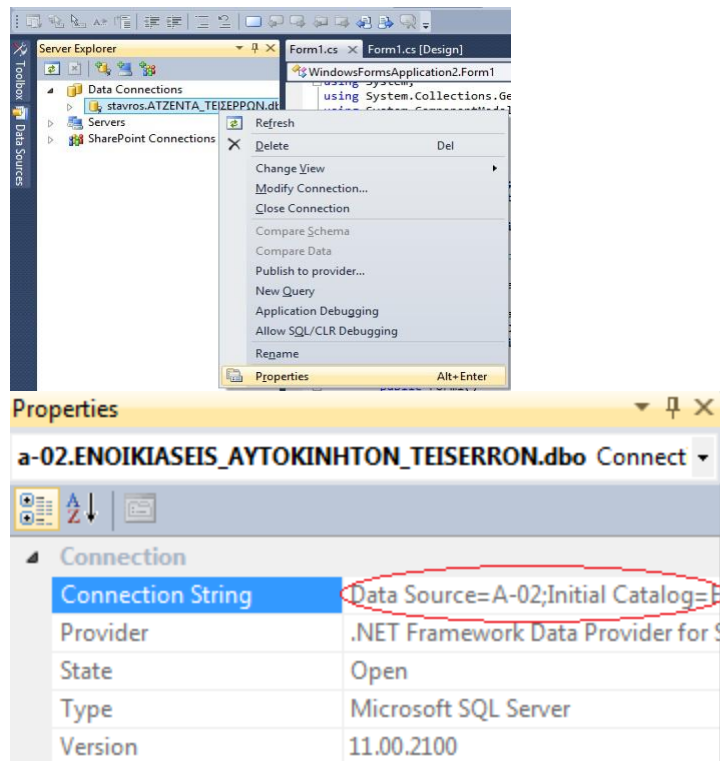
Toolbox
Data Sources
Server Explorer
Data Connections
stavros.ΑΤΖΕΝΤΑ_ΤΕΙΣΕΡΡΩΝ.db
Servers
SharePoint Connections
Form1.cs
Form1.cs [Design]
WindowsFormsApplication2.Form1
using System;
using System.Collections.Ge
Refresh
Delete Del
Change View
Modify Connection...
Close Connection
Compare Schema
Compare Data
Publish to provider...
New Query
Application Debugging
Allow SQL/CLR Debugging
Rename
Properties Alt+Enter

Properties
a-02.ENOIKIASEIS_AYTOKINHTON_TEISERRON.dbo Connect

| Connection | |
|---|---|
| Connection String | Data Source=A-02;Initial Catalog=E |
| Provider | .NET Framework Data Provider for S |
| State | Open |
| Type | Microsoft SQL Server |
| Version | 11.00.2100 |